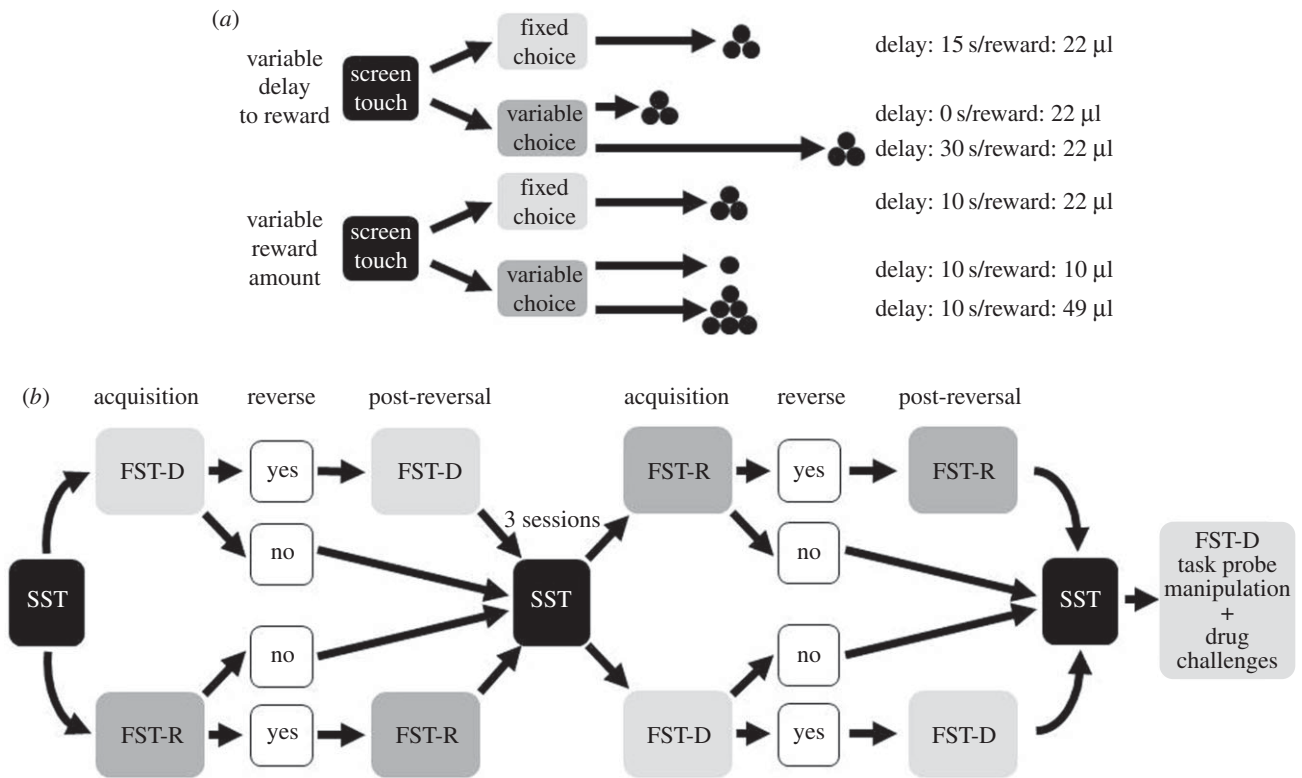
(a)

variable delay to reward

screen touch

fixed choice

delay: 15 s/reward: 22 µl

variable choice

delay: 0 s/reward: 22 µl

delay: 30 s/reward: 22 µl

variable reward amount

screen touch

fixed choice

delay: 10 s/reward: 22 µl

variable choice

delay: 10 s/reward: 10 µl

delay: 10 s/reward: 49 µl

(b)

acquisition

reverse

post-reversal

acquisition

reverse

post-reversal

SST

FST-D

yes

FST-D

no

3 sessions

SST

FST-R

yes

FST-R

no

SST

FST-D task probe manipulation + drug challenges

FST-R

no

yes

FST-R

FST-D

no

yes

FST-D